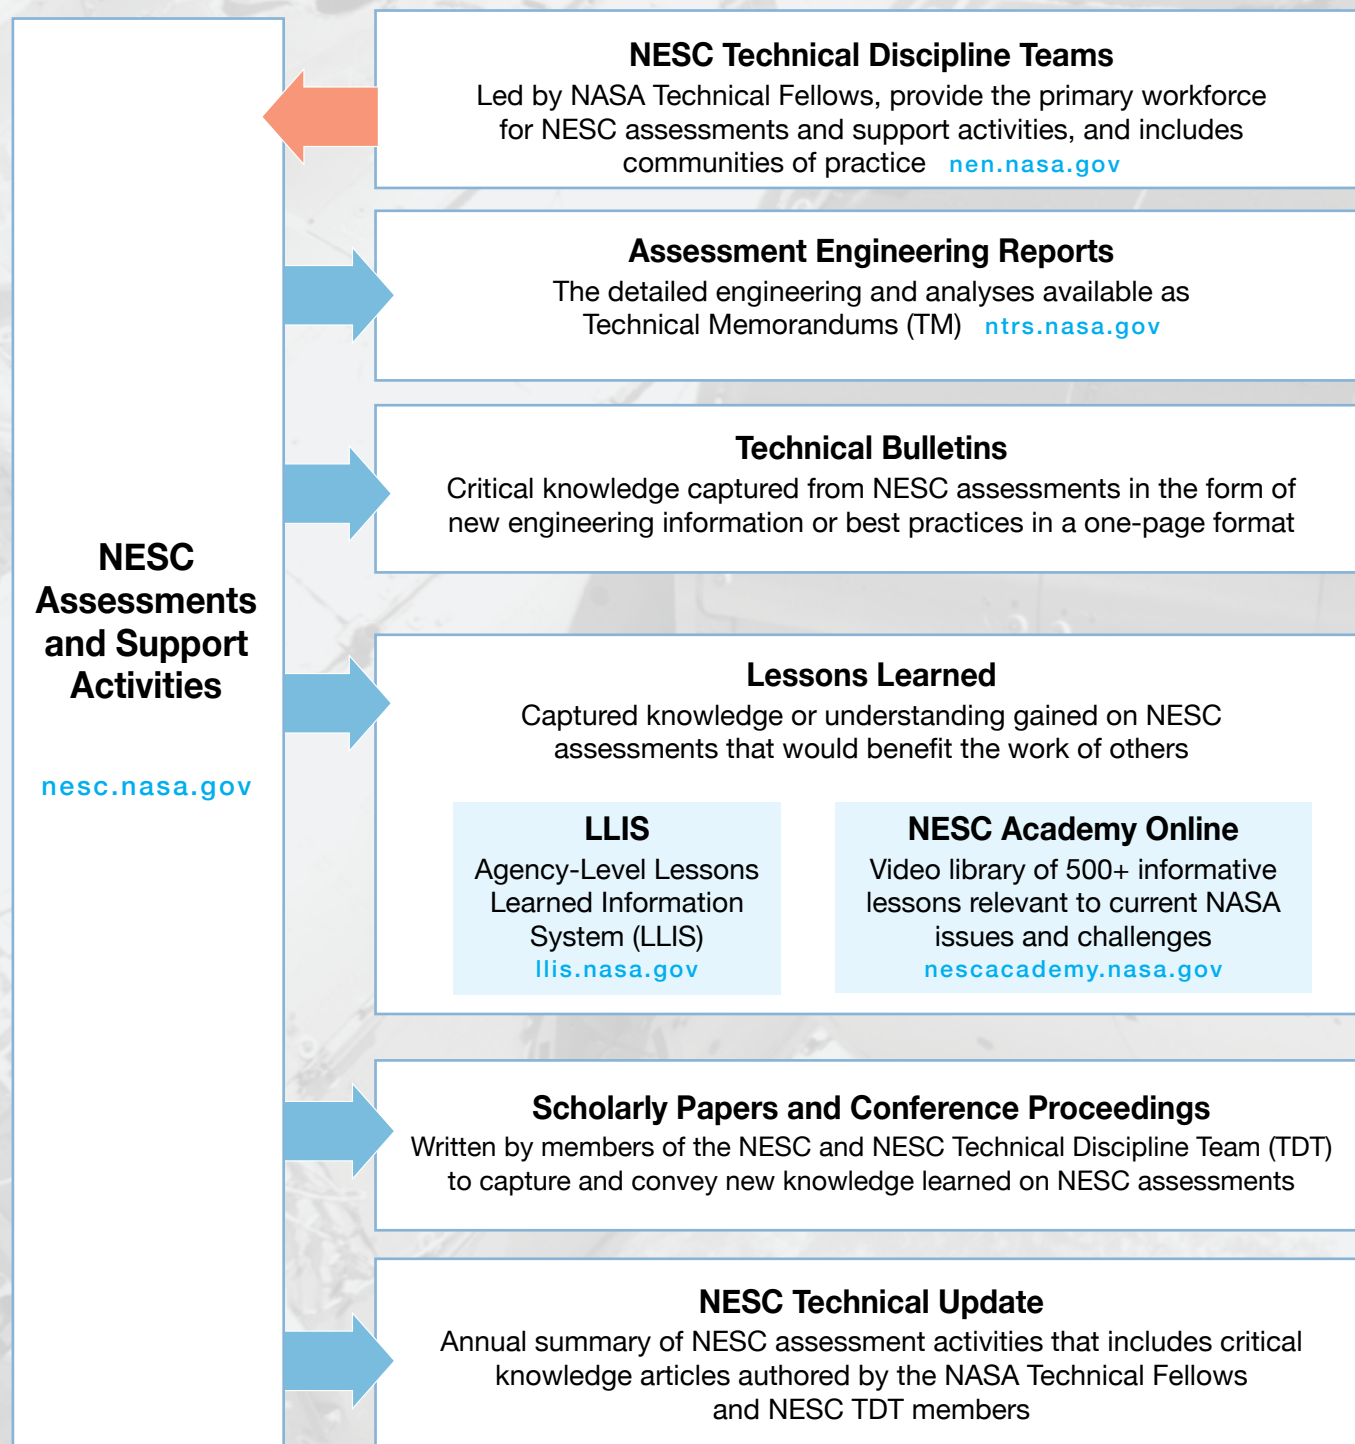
NESC Assessments and Support Activities

nesc.nasa.gov

NESC Technical Discipline Teams
Led by NASA Technical Fellows, provide the primary workforce for NESC assessments and support activities, and includes communities of practice nen.nasa.gov

Assessment Engineering Reports
The detailed engineering and analyses available as Technical Memorandums (TM) ntrs.nasa.gov

Technical Bulletins
Critical knowledge captured from NESC assessments in the form of new engineering information or best practices in a one-page format

Lessons Learned
Captured knowledge or understanding gained on NESC assessments that would benefit the work of others

LLIS
Agency-Level Lessons Learned Information System (LLIS)
llis.nasa.gov

NESC Academy Online
Video library of 500+ informative lessons relevant to current NASA issues and challenges
nescacademy.nasa.gov

Scholarly Papers and Conference Proceedings
Written by members of the NESC and NESC Technical Discipline Team (TDT) to capture and convey new knowledge learned on NESC assessments

NESC Technical Update
Annual summary of NESC assessment activities that includes critical knowledge articles authored by the NASA Technical Fellows and NESC TDT members